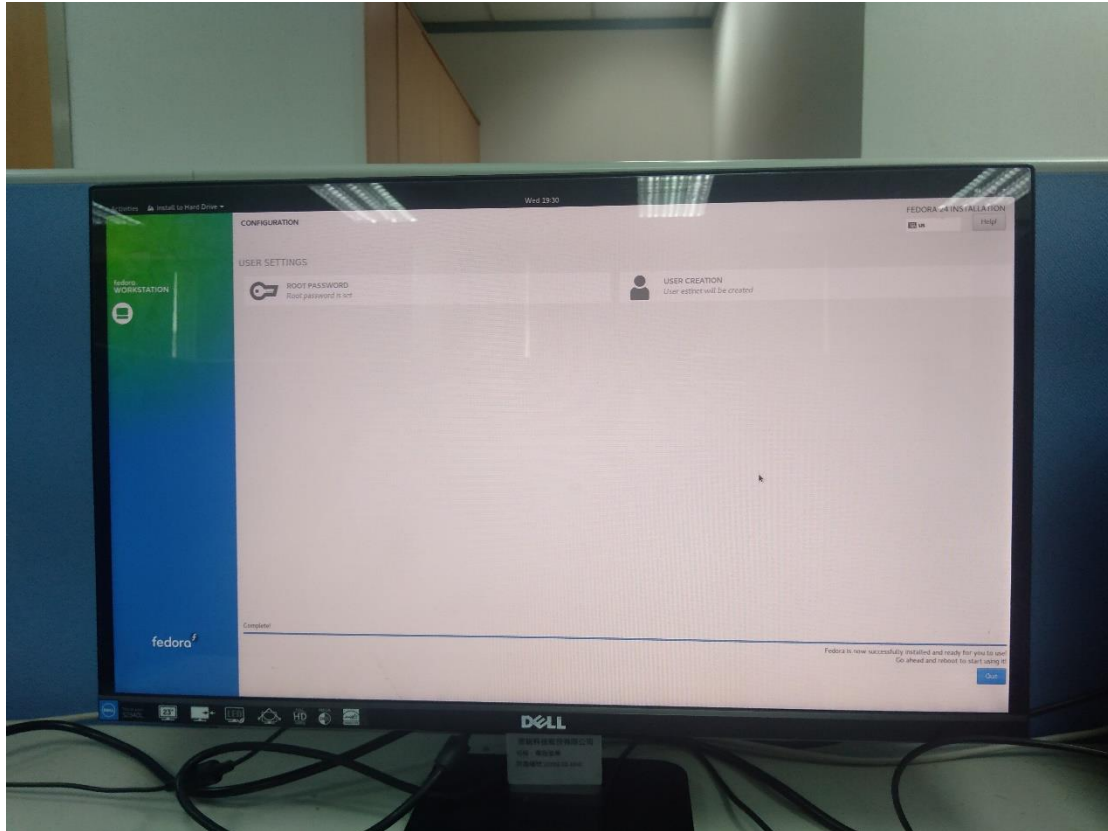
Activities Install to Hard Drive

Wed 19:30

CONFIGURATION

FEDORA 24 INSTALLATION

us

Help!

fedora WORKSTATION

USER SETTINGS

ROOT PASSWORD
Root password is set

USER CREATION
User creation will be created

Complete!

Fedora is now successfully installed and ready for you to use!
Go ahead and reboot to start using it!

Quit

fedora

DELL